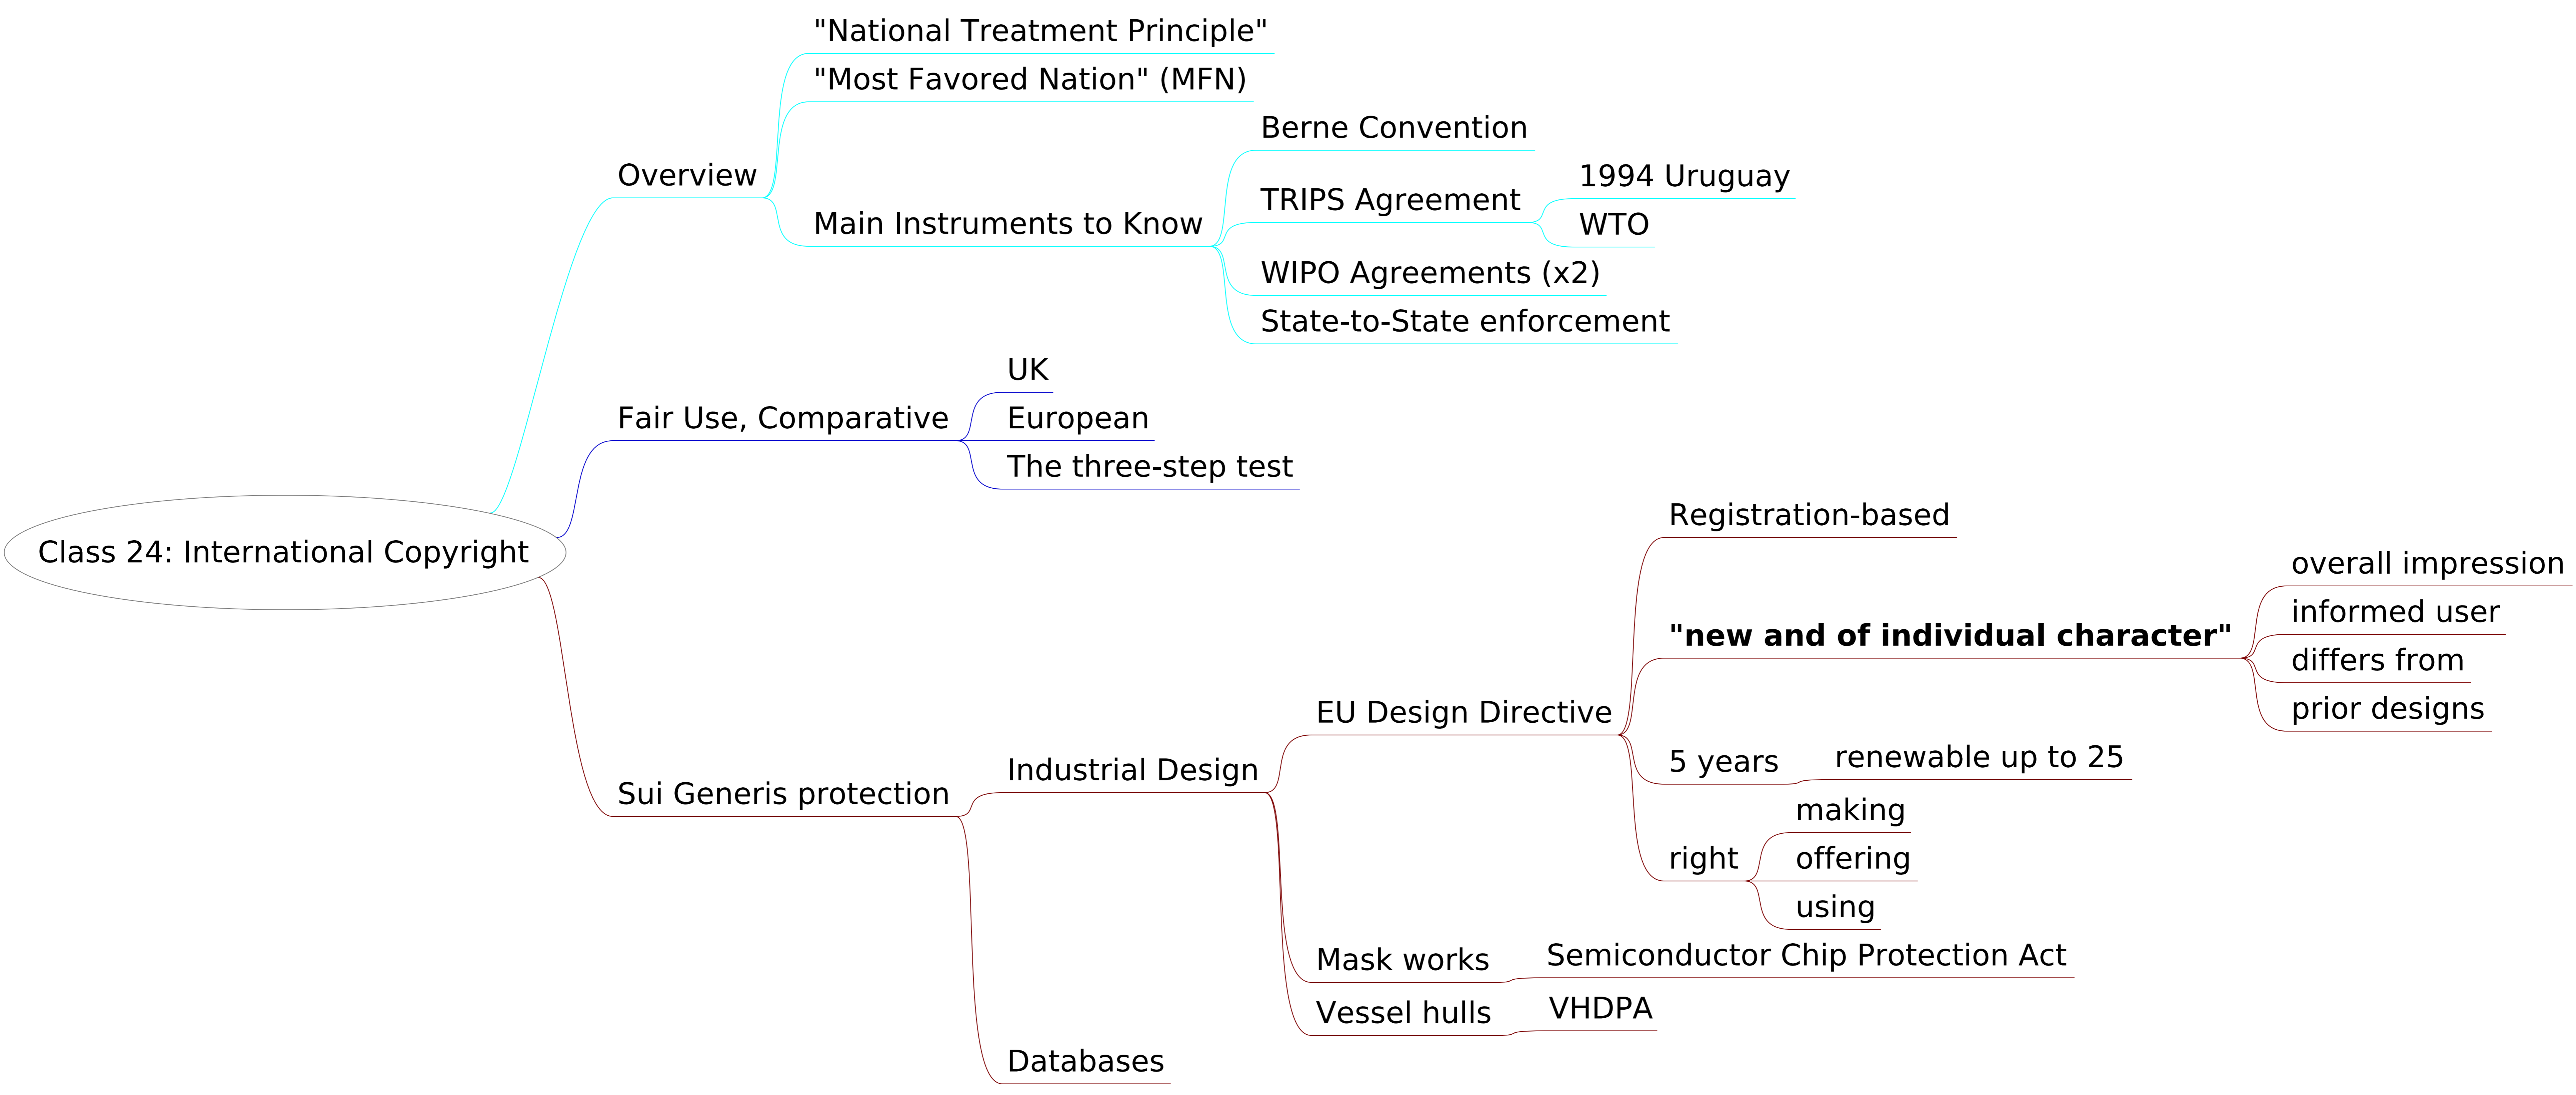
Class 24: International Copyright

Overview
"National Treatment Principle"
"Most Favored Nation" (MFN)
Main Instruments to Know
Berne Convention
TRIPS Agreement
1994 Uruguay
WTO
WIPO Agreements (x2)
State-to-State enforcement

Fair Use, Comparative
UK
European
The three-step test

Sui Generis protection
Industrial Design
EU Design Directive
Registration-based
**"new and of individual character"**
overall impression
informed user
differs from
prior designs
5 years
renewable up to 25
right
making
offering
using
Mask works
Semiconductor Chip Protection Act
Vessel hulls
VHDPA
Databases